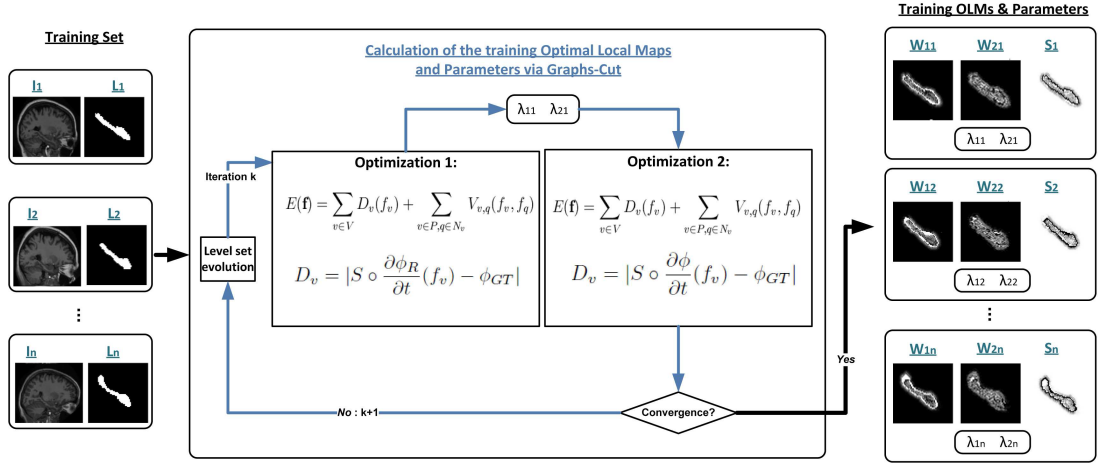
Training Set

$I_1$ $L_1$

$I_2$ $L_2$

⋮

$I_n$ $L_n$

Calculation of the training Optimal Local Maps and Parameters via Graphs-Cut

$\lambda_{11}$ $\lambda_{21}$

Iteration k

Level set evolution

Optimization 1:

$E(\mathbf{f}) = \sum_{v \in V} D_v(f_v) + \sum_{v \in P, q \in N_v} V_{v,q}(f_v, f_q)$

$D_v = |S \circ \frac{\partial \phi_R}{\partial t}(f_v) - \phi_{GT}|$

Optimization 2:

$E(\mathbf{f}) = \sum_{v \in V} D_v(f_v) + \sum_{v \in P, q \in N_v} V_{v,q}(f_v, f_q)$

$D_v = |S \circ \frac{\partial \phi}{\partial t}(f_v) - \phi_{GT}|$

No : k+1

Convergence?

Yes

Training OLMs & Parameters

$W_{11}$ $W_{21}$ $S_1$

$\lambda_{11}$ $\lambda_{21}$

$W_{12}$ $W_{22}$ $S_2$

$\lambda_{12}$ $\lambda_{22}$

⋮

$W_{1n}$ $W_{2n}$ $S_n$

$\lambda_{1n}$ $\lambda_{2n}$